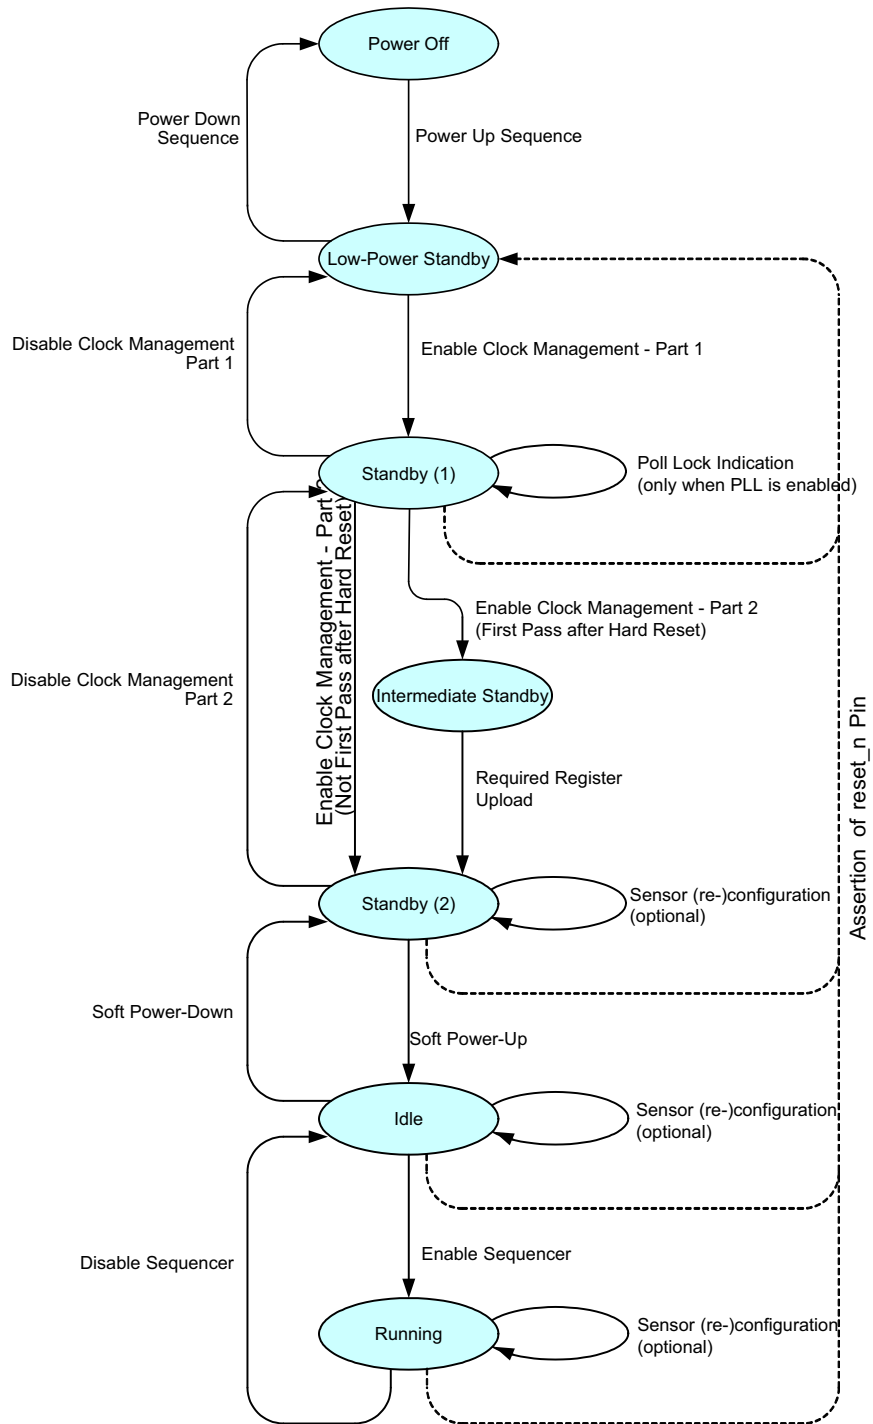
Power Off

Power Down Sequence

Power Up Sequence

Low-Power Standby

Disable Clock Management Part 1

Enable Clock Management - Part 1

Standby (1)

Poll Lock Indication (only when PLL is enabled)

Enable Clock Management - Part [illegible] (Not First Pass after Hard Reset)

Enable Clock Management - Part 2 (First Pass after Hard Reset)

Disable Clock Management Part 2

Intermediate Standby

Required Register Upload

Assertion of reset_n Pin

Standby (2)

Sensor (re-)configuration (optional)

Soft Power-Down

Soft Power-Up

Idle

Sensor (re-)configuration (optional)

Disable Sequencer

Enable Sequencer

Running

Sensor (re-)configuration (optional)